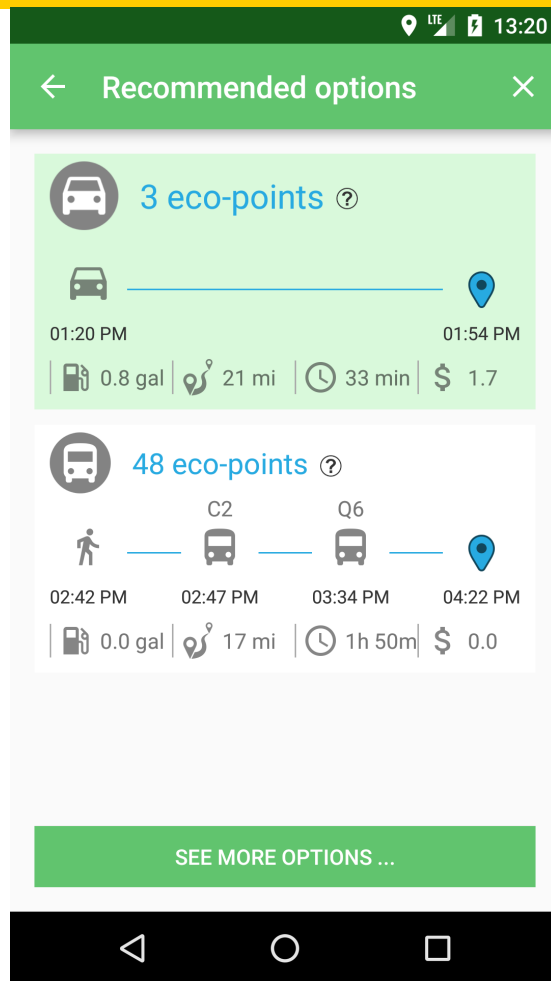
LTE 13:20

Recommended options

3 eco-points ?

01:20 PM 01:54 PM

0.8 gal | 21 mi | 33 min | $ 1.7

48 eco-points ?

C2 Q6

02:42 PM 02:47 PM 03:34 PM 04:22 PM

0.0 gal | 17 mi | 1h 50m | $ 0.0

SEE MORE OPTIONS ...